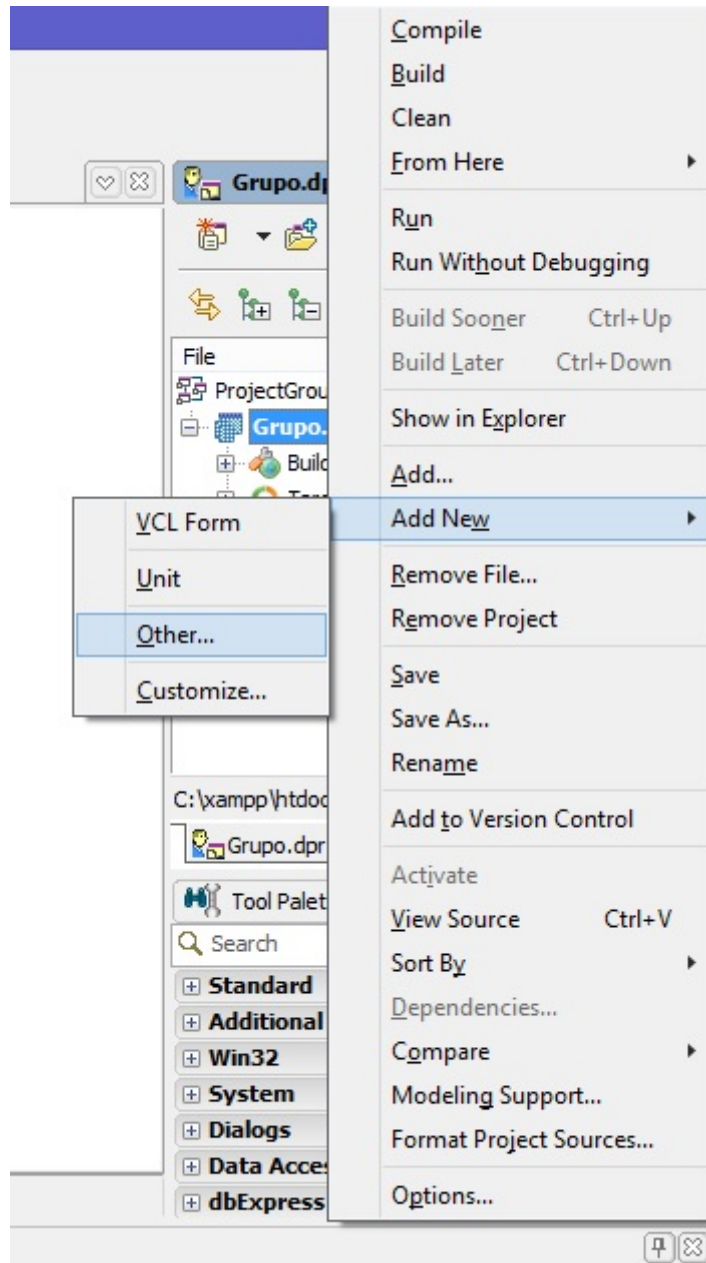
Grupo.dp
File
ProjectGrou
Grupo.
Build
VCL Form
Unit
Other...
Customize...
C:\xampp\htdoc
Grupo.dpr
Tool Palet
Search
Standard
Additional
Win32
System
Dialogs
Data Acces
dbExpress

Compile
Build
Clean
From Here
Run
Run Without Debugging
Build Sooner Ctrl+Up
Build Later Ctrl+Down
Show in Explorer
Add...
Add New
Remove File...
Remove Project
Save
Save As...
Rename
Add to Version Control
Activate
View Source Ctrl+V
Sort By
Dependencies...
Compare
Modeling Support...
Format Project Sources...
Options...